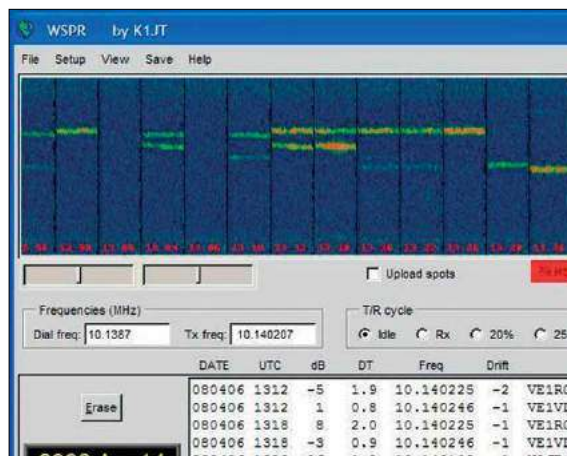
WSPR by K1JT

File Setup View Save Help

Upload spots

Frequencies (MHz)

Dial freq: 10.1387

Tx freq: 10.140207

T/R cycle

Idle Rx 20% 25

| DATE | UTC | dB | DT | Freq | Drift | |
|---|---|---|---|---|---|---|
| 080406 | 1312 | -5 | 1.9 | 10.140225 | -2 | VE1R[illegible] |
| 080406 | 1312 | 1 | 0.8 | 10.140246 | -1 | VE1V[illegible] |
| 080406 | 1318 | 8 | 2.0 | 10.140225 | -1 | VE1R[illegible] |
| 080406 | 1318 | -3 | 0.9 | 10.140246 | -1 | VE1V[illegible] |

Erase